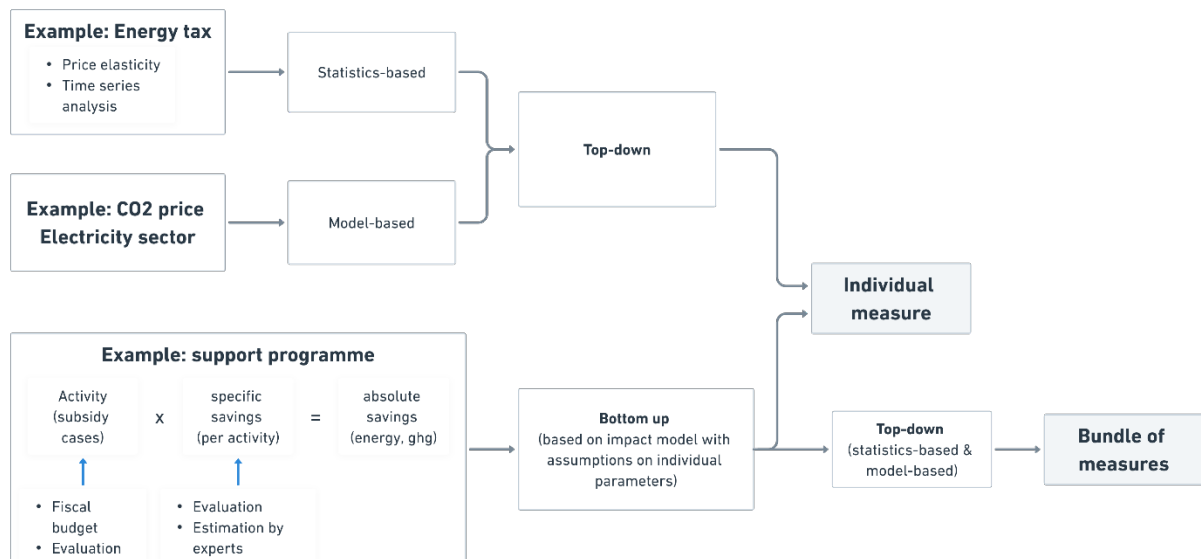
Example: Energy tax
• Price elasticity
• Time series analysis

Statistics-based

Example: CO2 price Electricity sector

Model-based

Top-down

Individual measure

Example: support programme

Activity (subsidy cases)

x

specific savings (per activity)

=

absolute savings (energy, ghg)

• Fiscal budget
• Evaluation

• Evaluation
• Estimation by experts

Bottom up
(based on impact model with assumptions on individual parameters)

Top-down
(statistics-based & model-based)

Bundle of measures